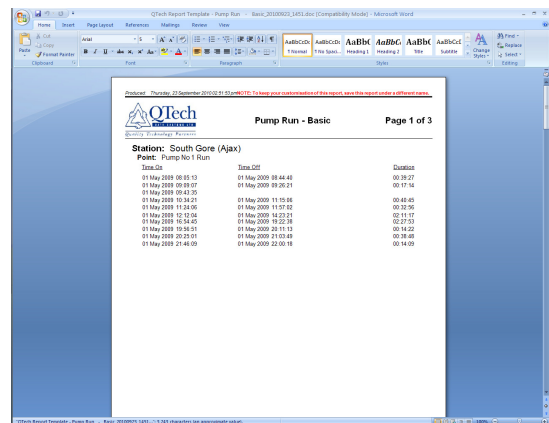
QTech Report Template - Pump Run - Basic_20100923_1451.doc [Compatibility Mode] - Microsoft Word

Home Insert Page Layout References Mailings Review View

Cut
Copy
Format Painter
Clipboard
Arial
5
Font
Paragraph
AaBbCcDc ¶ Normal
AaBbCcDc ¶ No Spaci...
AaBbC Heading 1
AaBbCc Heading 2
AaBbC Title
AaBbCcL Subtitle
Change Styles
Styles
Find
Replace
Select
Editing

Produced: Thursday, 23 September 2010 02:51:53 pm NOTE: To keep your customisation of this report, save this report under a different name.

QTech
Quality Technology Partners

Pump Run - Basic

Page 1 of 3

Station: South Gore (Ajax)
Point: Pump No 1 Run

| Time On | Time Off | Duration |
|---|---|---|
| 01 May 2009 08:05:13 | 01 May 2009 08:44:40 | 00:39:27 |
| 01 May 2009 09:09:07 | 01 May 2009 09:26:21 | 00:17:14 |
| 01 May 2009 09:43:35 | | |
| 01 May 2009 10:34:21 | 01 May 2009 11:15:06 | 00:40:45 |
| 01 May 2009 11:24:06 | 01 May 2009 11:57:02 | 00:32:56 |
| 01 May 2009 12:12:04 | 01 May 2009 14:23:21 | 02:11:17 |
| 01 May 2009 16:54:45 | 01 May 2009 19:22:38 | 02:27:53 |
| 01 May 2009 19:56:51 | 01 May 2009 20:11:13 | 00:14:22 |
| 01 May 2009 20:25:01 | 01 May 2009 21:03:49 | 00:38:48 |
| 01 May 2009 21:46:09 | 01 May 2009 22:00:18 | 00:14:09 |

"QTech Report Template - Pump Run - Basic_20100923_1451": 3,262 characters (an approximate value).
100%